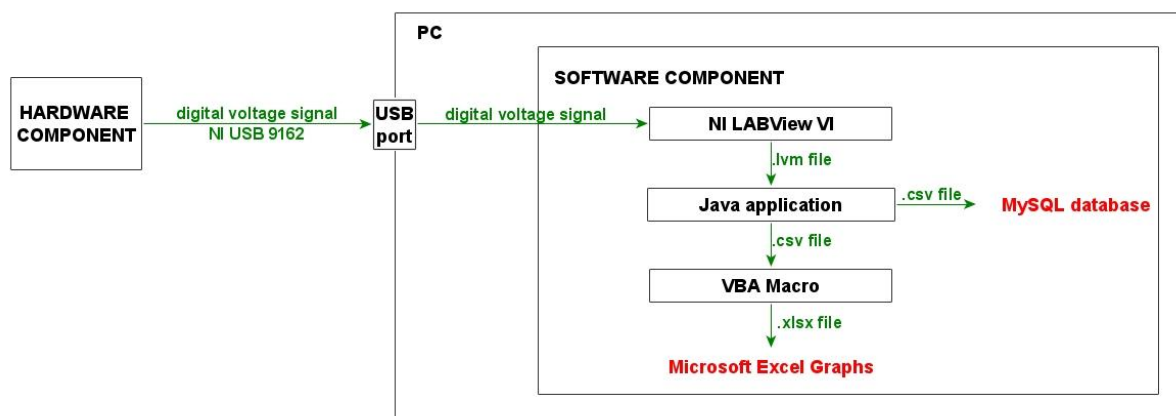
HARDWARE COMPONENT

digital voltage signal
NI USB 9162

USB port

PC

SOFTWARE COMPONENT

digital voltage signal

NI LABView VI

.lvm file

Java application

.csv file

MySQL database

.csv file

VBA Macro

.xlsx file

Microsoft Excel Graphs